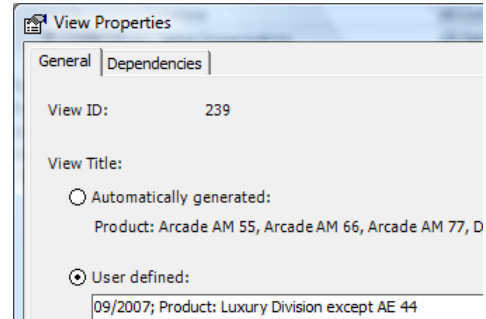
View Properties

General | Dependencies

View ID: 239

View Title:

Automatically generated:

Product: Arcade AM 55, Arcade AM 66, Arcade AM 77, D

User defined:

09/2007; Product: Luxury Division except AE 44